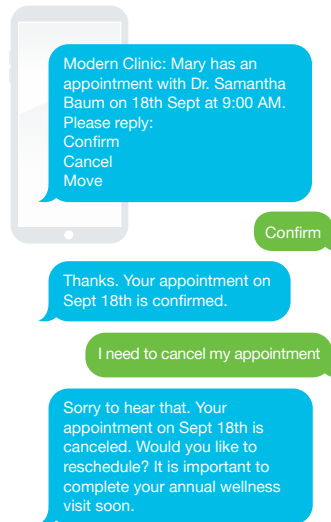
Modern Clinic: Mary has an appointment with Dr. Samantha Baum on 18th Sept at 9:00 AM. Please reply:
Confirm
Cancel
Move

Confirm

Thanks. Your appointment on Sept 18th is confirmed.

I need to cancel my appointment

Sorry to hear that. Your appointment on Sept 18th is canceled. Would you like to reschedule? It is important to complete your annual wellness visit soon.